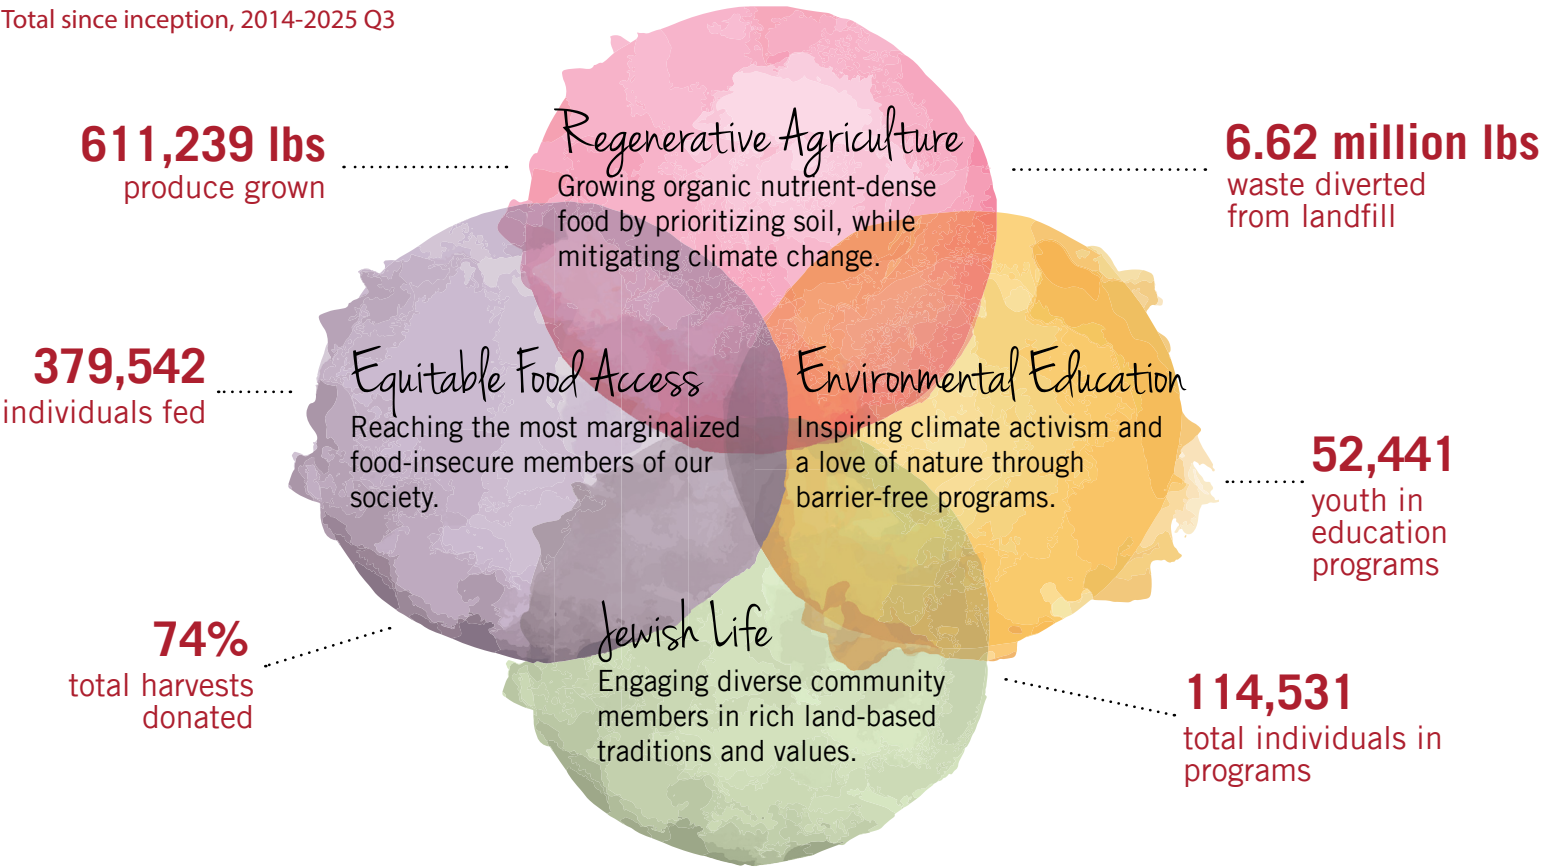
Total since inception, 2014-2025 Q3

611,239 lbs
produce grown

Regenerative Agriculture
Growing organic nutrient-dense food by prioritizing soil, while mitigating climate change.

6.62 million lbs
waste diverted from landfill

379,542
individuals fed

Equitable Food Access
Reaching the most marginalized food-insecure members of our society.

Environmental Education
Inspiring climate activism and a love of nature through barrier-free programs.

52,441
youth in education programs

74%
total harvests donated

Jewish Life
Engaging diverse community members in rich land-based traditions and values.

114,531
total individuals in programs